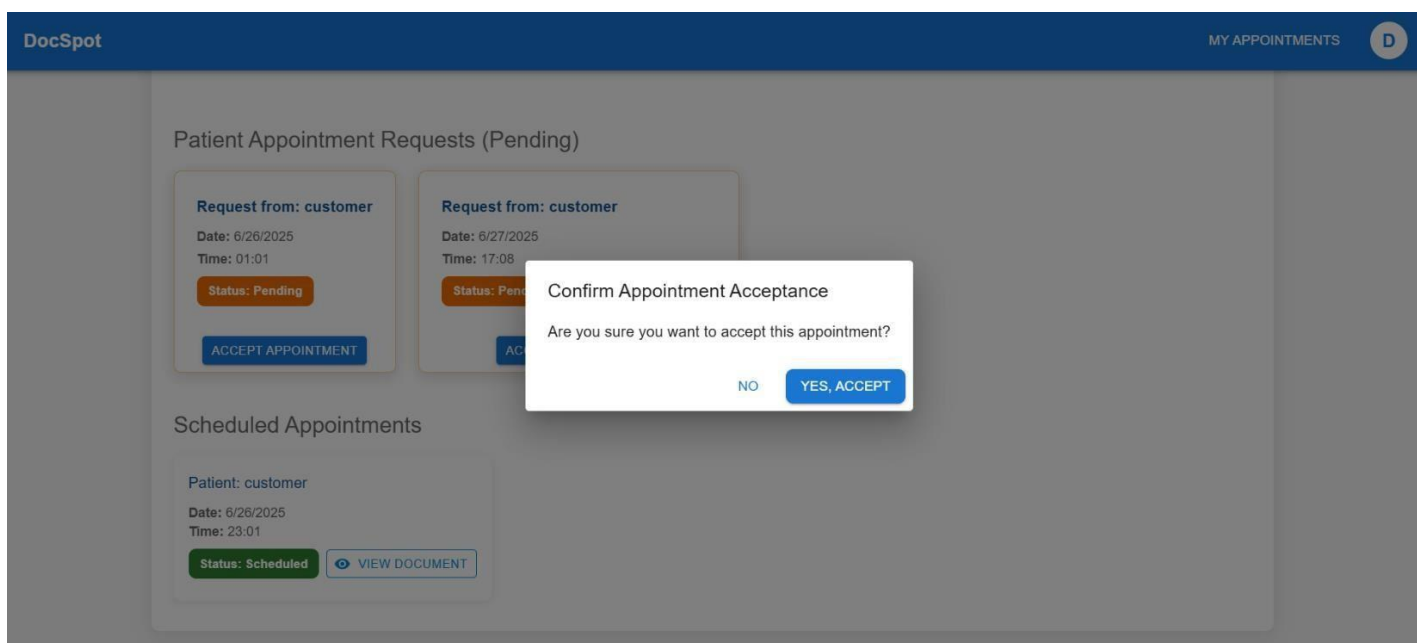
DocSpot

MY APPOINTMENTS D

Patient Appointment Requests (Pending)

Request from: customer
Date: 6/26/2025
Time: 01:01
Status: Pending
ACCEPT APPOINTMENT

Request from: customer
Date: 6/27/2025
Time: 17:08
Status: Pen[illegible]
AC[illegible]

Confirm Appointment Acceptance

Are you sure you want to accept this appointment?

NO YES, ACCEPT

Scheduled Appointments

Patient: customer
Date: 6/26/2025
Time: 23:01
Status: Scheduled
VIEW DOCUMENT